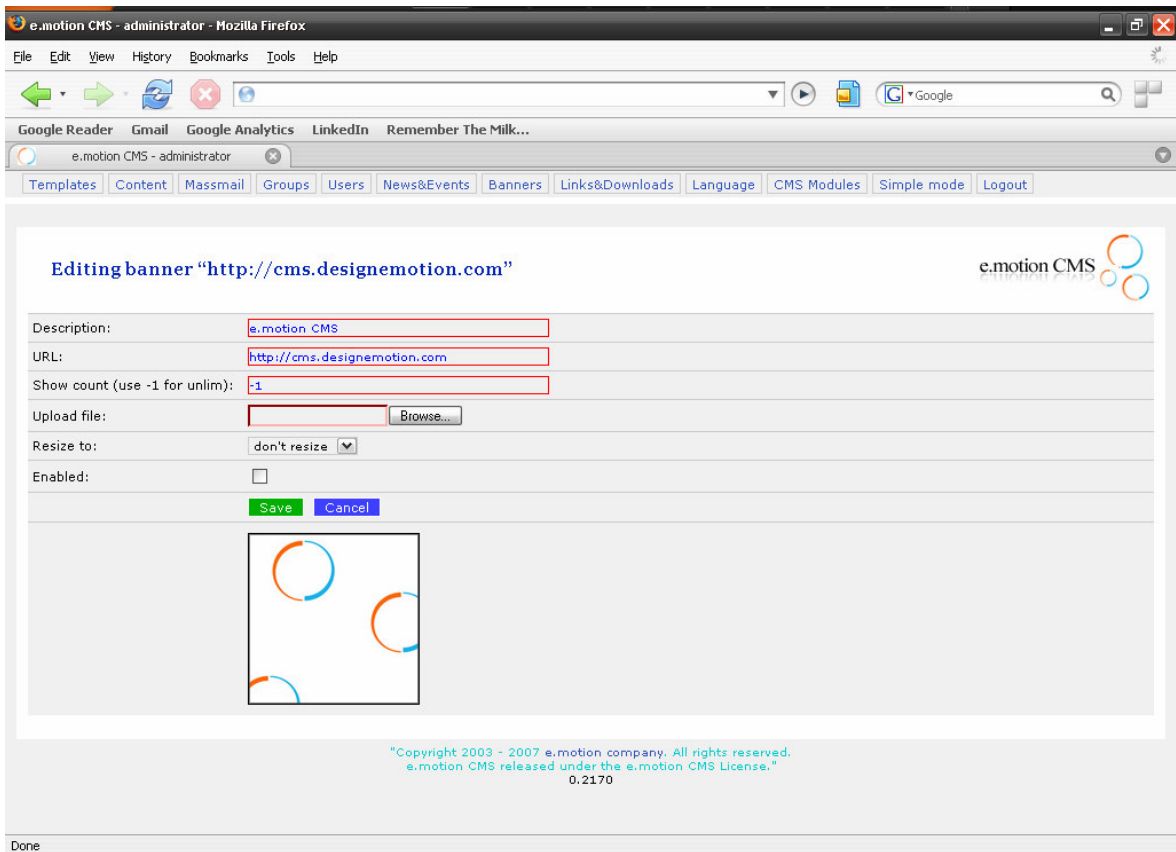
e.motion CMS - administrator - Mozilla Firefox

File Edit View History Bookmarks Tools Help

Google

Google Reader Gmail Google Analytics LinkedIn Remember The Milk...

e.motion CMS - administrator

Templates | Content | Massmail | Groups | Users | News&Events | Banners | Links&Downloads | Language | CMS Modules | Simple mode | Logout

Editing banner "http://cms.designemotion.com"

e.motion CMS

| | |
|---|---|
| Description: | e.motion CMS |
| URL: | http://cms.designemotion.com |
| Show count (use -1 for unlim): | -1 |
| Upload file: | Browse... |
| Resize to: | don't resize |
| Enabled: | |
| | Save Cancel |

"Copyright 2003 - 2007 e.motion company. All rights reserved.
e.motion CMS released under the e.motion CMS License."
0.2170

Done